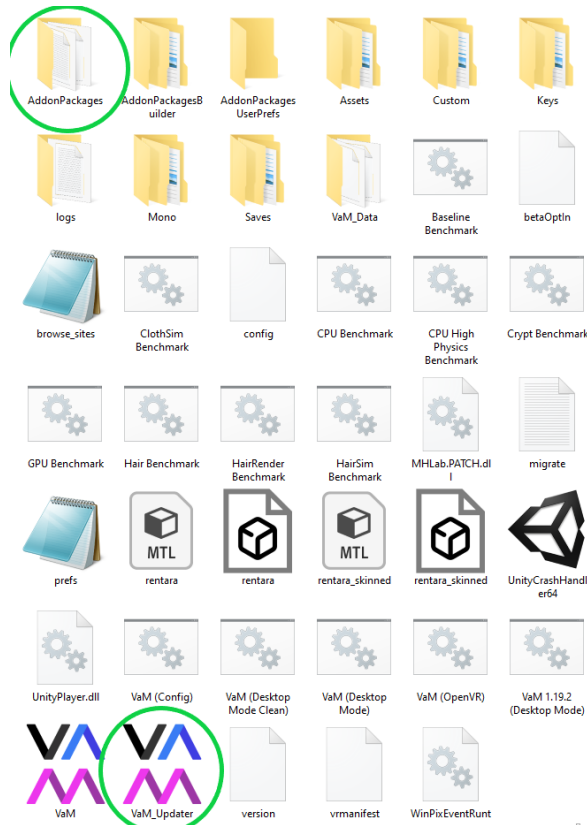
AddonPackages
AddonPackagesBuilder
AddonPackagesUserPrefs
Assets
Custom
Keys

logs
Mono
Saves
VaM_Data
Baseline Benchmark
betaOptIn

browse_sites
ClothSim Benchmark
config
CPU Benchmark
CPU High Physics Benchmark
Crypt Benchmark

GPU Benchmark
Hair Benchmark
HairRender Benchmark
HairSim Benchmark
MHLab.PATCH.dll
migrate

prefs
MTL
rentara
rentara
MTL
rentara_skinned
rentara_skinned
UnityCrashHandler64

UnityPlayer.dll
VaM (Config)
VaM (Desktop Mode Clean)
VaM (Desktop Mode)
VaM (OpenVR)
VaM 1.19.2 (Desktop Mode)

VaM
VaM_Updater
version
vrmanifest
WinPixEventRunt